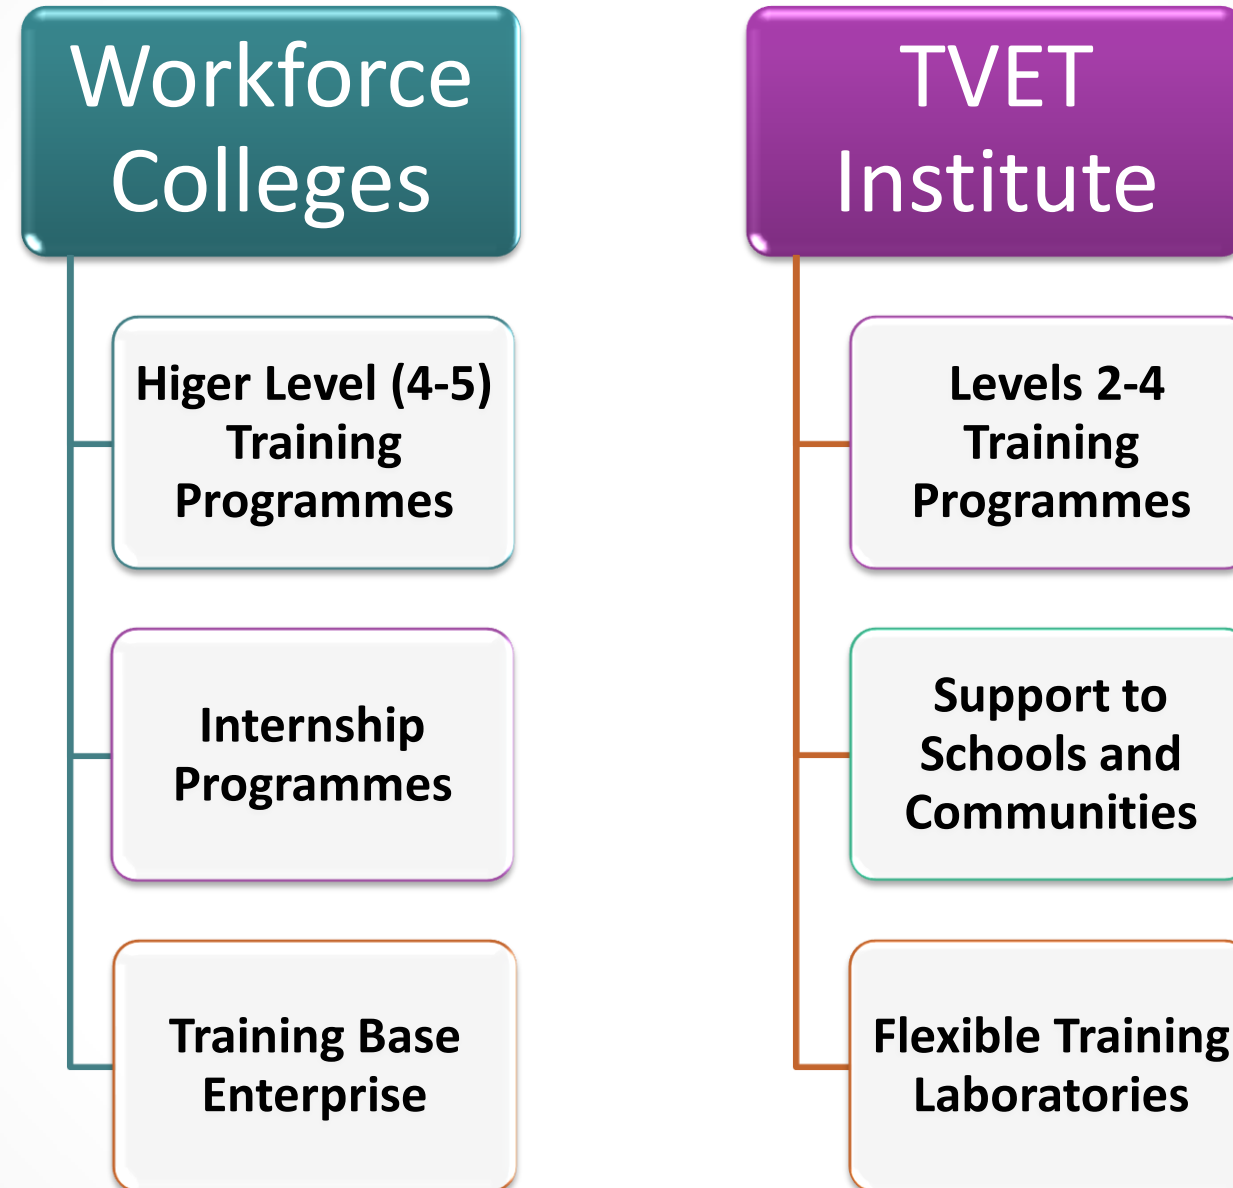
Workforce Colleges

Higer Level (4-5) Training Programmes

Internship Programmes

Training Base Enterprise

TVET Institute

Levels 2-4 Training Programmes

Support to Schools and Communities

Flexible Training Laboratories